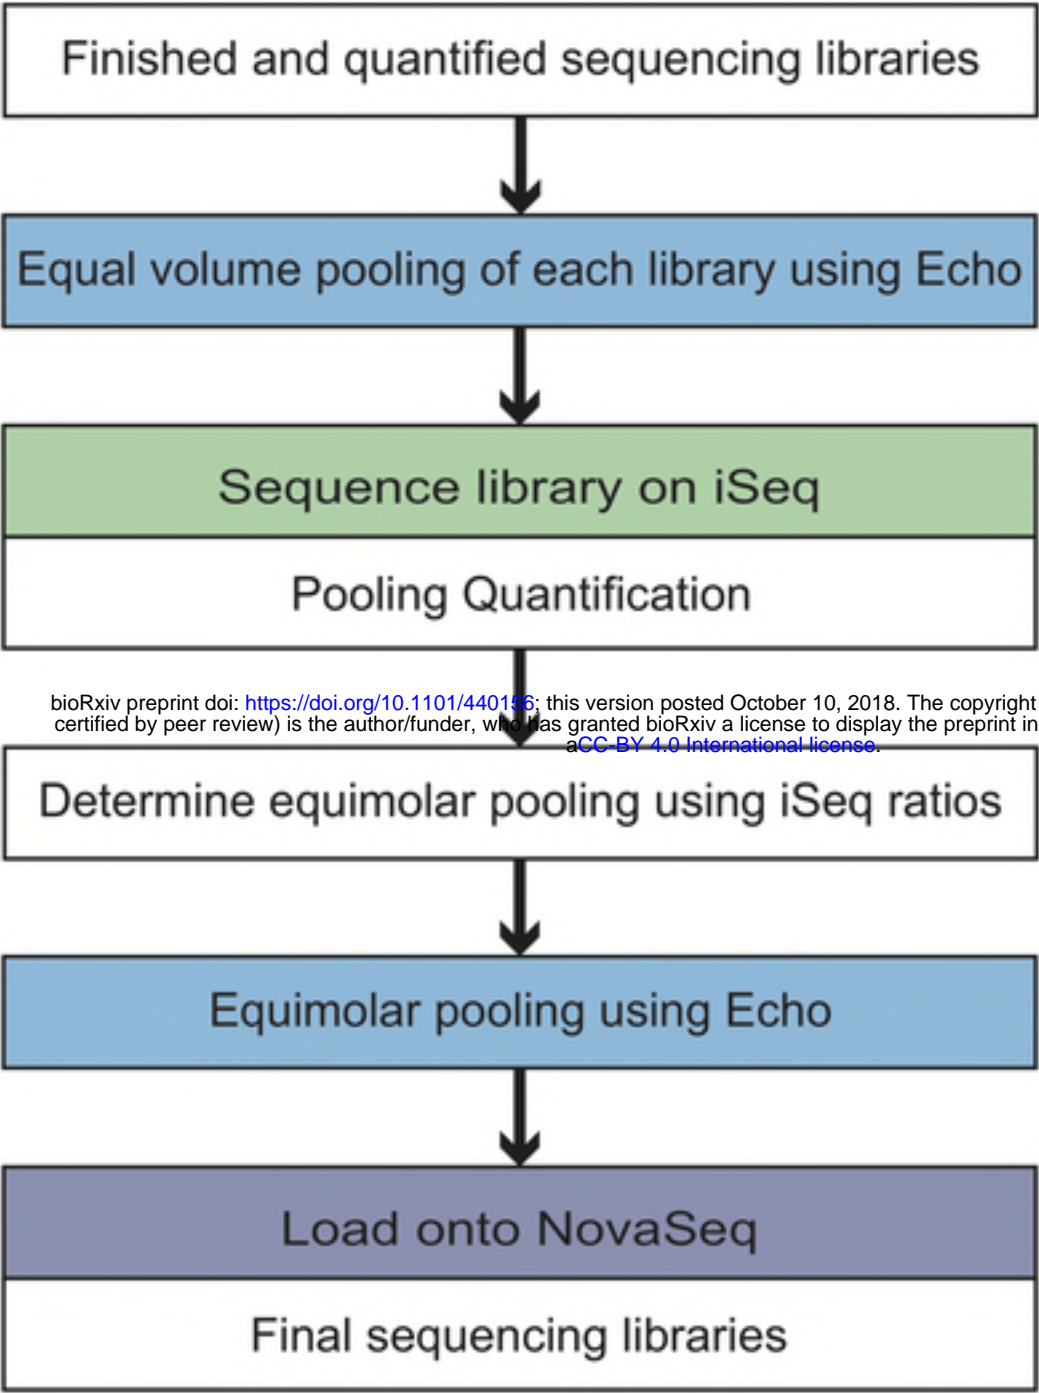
Finished and quantified sequencing libraries

Equal volume pooling of each library using Echo

Sequence library on iSeq

Pooling Quantification

bioRxiv preprint doi: https://doi.org/10.1101/440156; this version posted October 10, 2018. The copyright certified by peer review) is the author/funder, who has granted bioRxiv a license to display the preprint in aCC-BY 4.0 International license.

Determine equimolar pooling using iSeq ratios

Equimolar pooling using Echo

Load onto NovaSeq

Final sequencing libraries